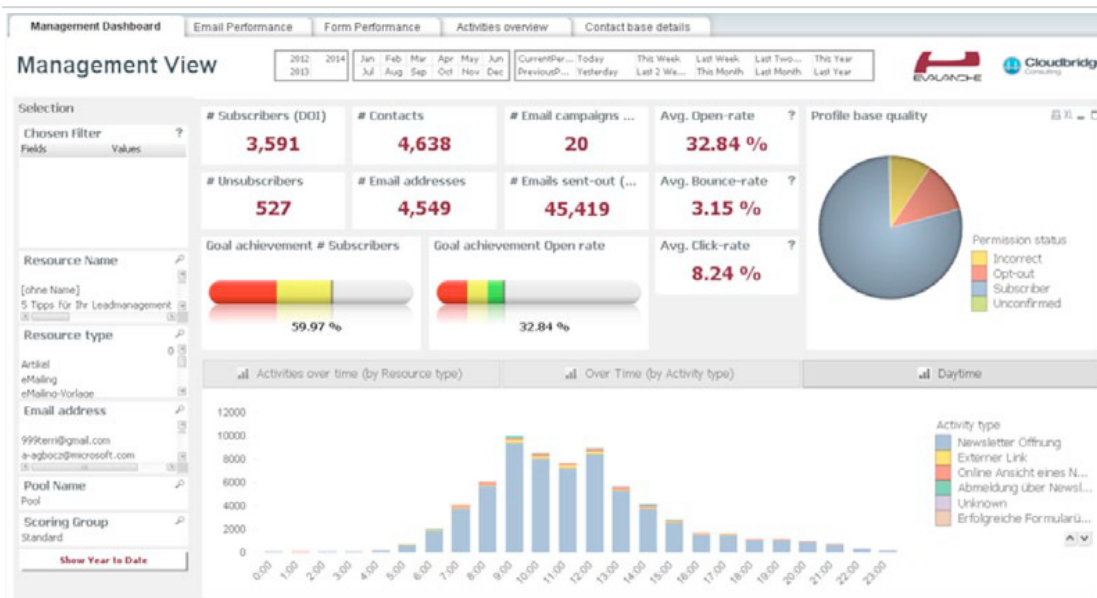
Management Dashboard | Email Performance | Form Performance | Activities overview | Contact base details

Management View

2012 2014
2013

Jan Feb Mar Apr May Jun
Jul Aug Sep Oct Nov Dec

CurrentPer... Today This Week Last Week Last Two... This Year
PreviousP... Yesterday Last 2 We... This Month Last Month Last Year

EVALANCHE

Cloudbridg
Consulting

Selection

Chosen Filter ?
Fields Values

Resource Name
[ohne Name]
5 Tipps für Ihr Leadmanagement

Resource type
0
Artikel
eMailing
eMailing-Vorlage

Email address
999terri@gmail.com
a-agbocz@microsoft.com

Pool Name
Pool

Scoring Group
Standard

Show Year to Date

# Subscribers (DOI)
3,591

# Contacts
4,638

# Email campaigns ...
20

Avg. Open-rate ?
32.84 %

# Unsubscribers
527

# Email addresses
4,549

# Emails sent-out (...
45,419

Avg. Bounce-rate ?
3.15 %

Goal achievement # Subscribers
59.97 %

Goal achievement Open rate
32.84 %

Avg. Click-rate ?
8.24 %

Profile base quality

Permission status
Incorrect
Opt-out
Subscriber
Unconfirmed

Activities over time (by Resource type) | Over Time (by Activity type) | Daytime

12000
10000
8000
6000
4000
2000
0

0:00 1:00 2:00 3:00 4:00 5:00 6:00 7:00 8:00 9:00 10:00 11:00 12:00 13:00 14:00 15:00 16:00 17:00 18:00 19:00 20:00 21:00 22:00 23:00

Activity type
Newsletter Öffnung
Externer Link
Online Ansicht eines N...
Abmeldung über Newsl...
Unknown
Erfolgreiche Formularü...